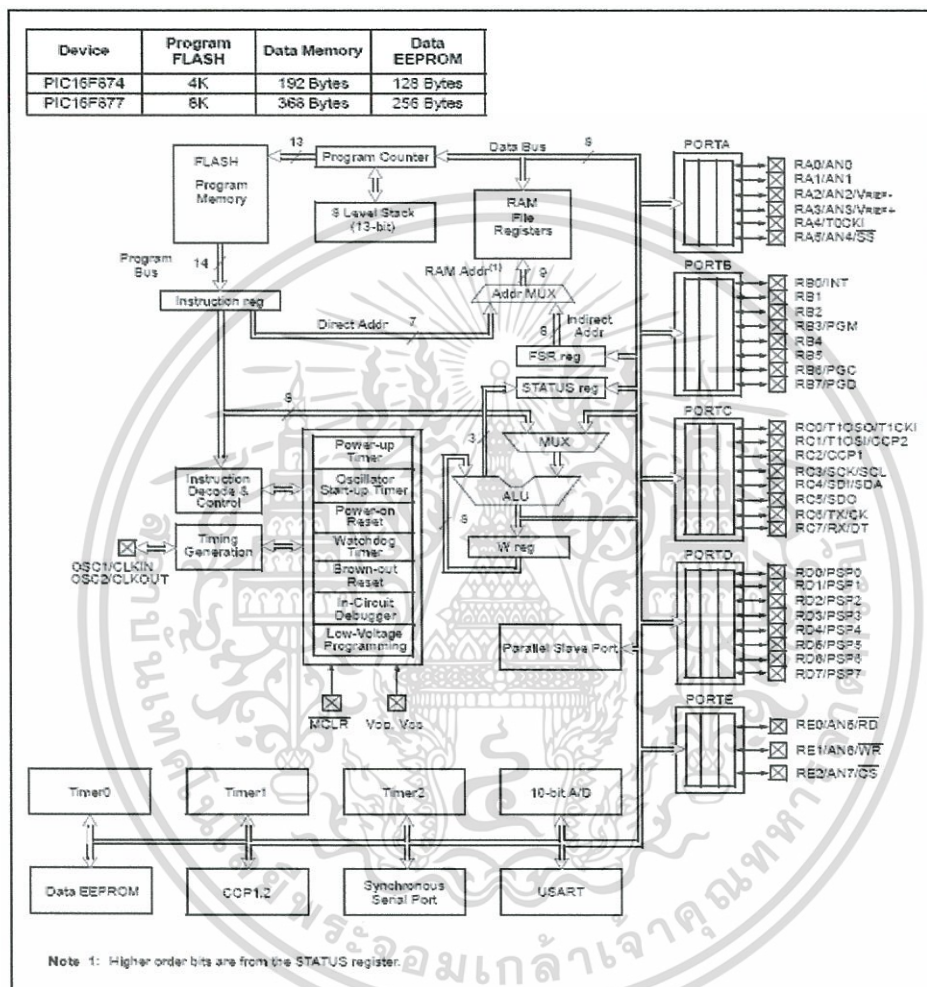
| Device | Program FLASH | Data Memory | Data EEPROM |
|---|---|---|---|
| PIC16F874 | 4K | 192 Bytes | 128 Bytes |
| PIC16F877 | 8K | 368 Bytes | 256 Bytes |

FLASH Program Memory
13
Program Counter
Data Bus
8
8 Level Stack (13-bit)
RAM File Registers
Program Bus
14
RAM Addr$^{(1)}$
9
Addr MUX
Instruction reg
Direct Addr
7
8
Indirect Addr
FSR reg
STATUS reg
8
3
MUX
Power-up Timer
Oscillator Start-up Timer
Power-on Reset
Watchdog Timer
Brown-out Reset
In-Circuit Debugger
Low-Voltage Programming
Instruction Decode & Control
Timing Generation
OSC1/CLKIN
OSC2/CLKOUT
ALU
8
W reg
Parallel Slave Port
MCLR
VDD, VSS

PORTA
RA0/AN0
RA1/AN1
RA2/AN2/VREF-
RA3/AN3/VREF+
RA4/T0CKI
RA5/AN4/$\overline{SS}$

PORTB
RB0/INT
RB1
RB2
RB3/PGM
RB4
RB5
RB6/PGC
RB7/PGD

PORTC
RC0/T1OSO/T1CKI
RC1/T1OSI/CCP2
RC2/CCP1
RC3/SCK/SCL
RC4/SDI/SDA
RC5/SDO
RC6/TX/CK
RC7/RX/DT

PORTD
RD0/PSP0
RD1/PSP1
RD2/PSP2
RD3/PSP3
RD4/PSP4
RD5/PSP5
RD6/PSP6
RD7/PSP7

PORTE
RE0/AN5/$\overline{RD}$
RE1/AN6/$\overline{WR}$
RE2/AN7/$\overline{CS}$

Timer0
Timer1
Timer2
10-bit A/D
Data EEPROM
CCP1,2
Synchronous Serial Port
USART

Note 1: Higher order bits are from the STATUS register.